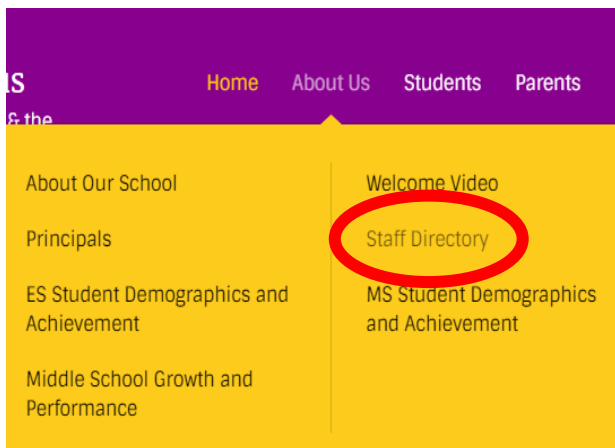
ls
& the

Home About Us Students Parents

About Our School

Principals

ES Student Demographics and Achievement

Middle School Growth and Performance

Welcome Video

Staff Directory

MS Student Demographics and Achievement